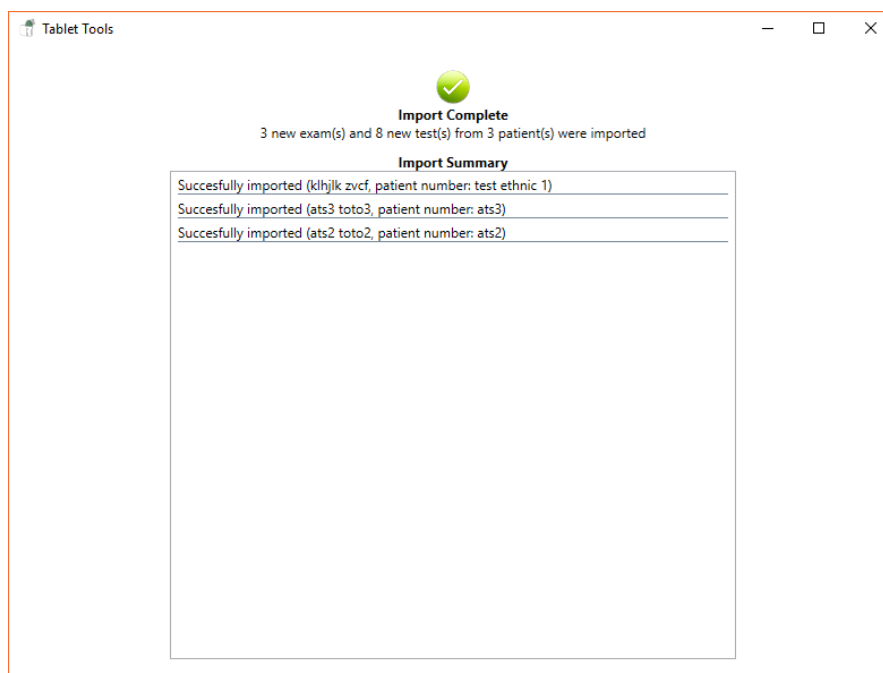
Tablet Tools

Import Complete
3 new exam(s) and 8 new test(s) from 3 patient(s) were imported

Import Summary
Succesfully imported (klhjlk zvcf, patient number: test ethnic 1)
Succesfully imported (ats3 toto3, patient number: ats3)
Succesfully imported (ats2 toto2, patient number: ats2)